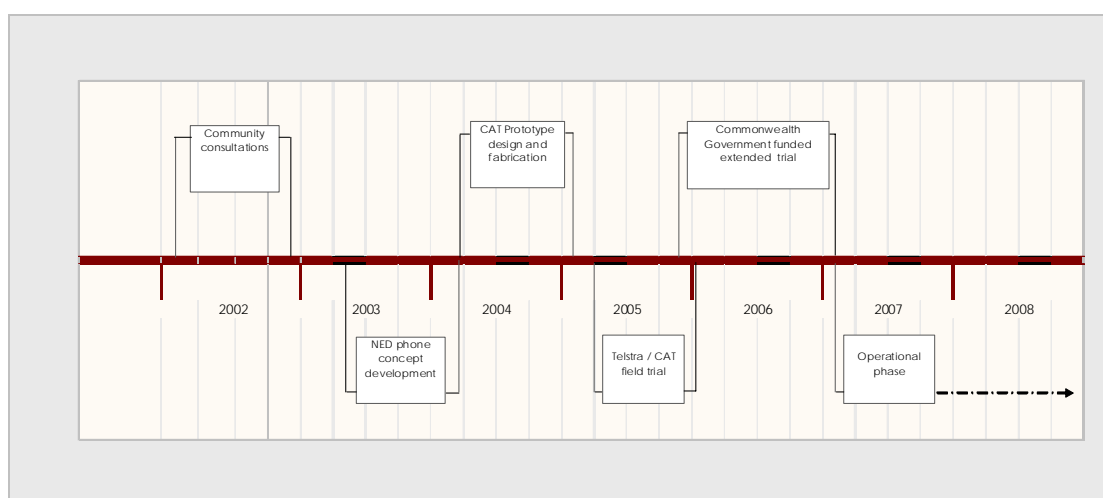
Community consultations

CAT Prototype design and fabrication

Commonwealth Government funded extended trial

2002

2003

2004

2005

2006

2007

2008

NED phone concept development

Telstra / CAT field trial

Operational phase